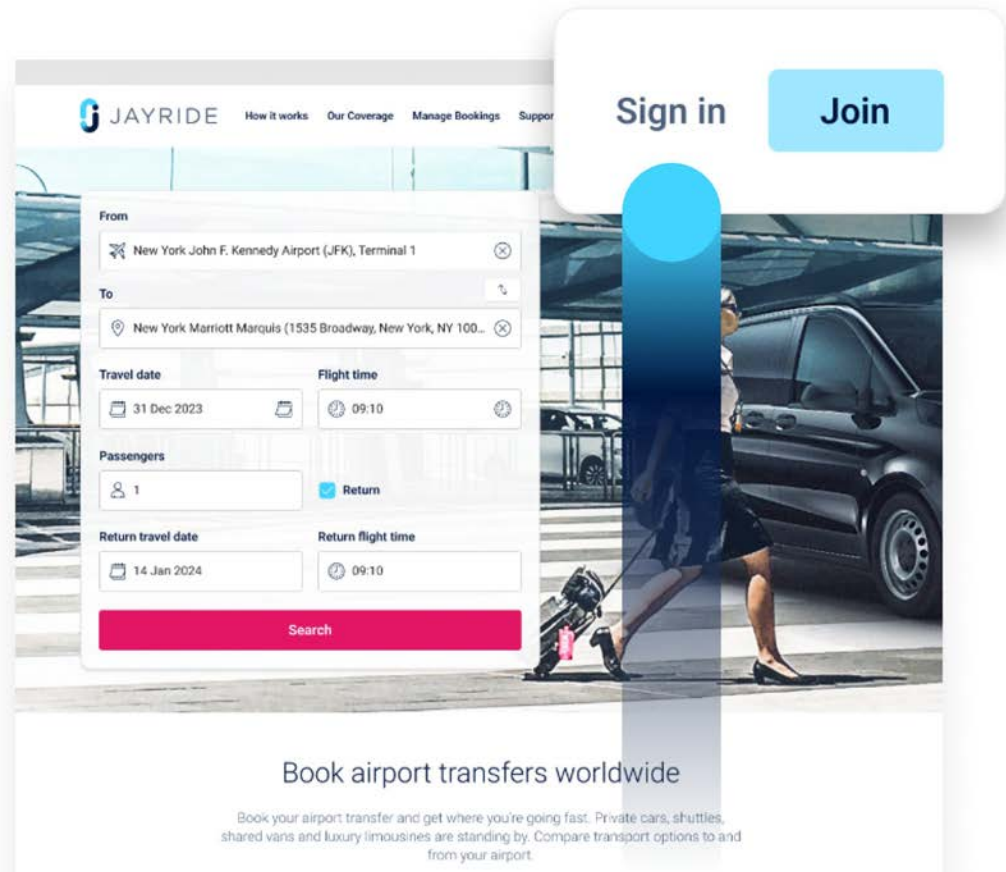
JAYRIDE How it works Our Coverage Manage Bookings Suppor

Sign in Join

From

New York John F. Kennedy Airport (JFK), Terminal 1

To

New York Marriott Marquis (1535 Broadway, New York, NY 100...

Travel date

31 Dec 2023

Flight time

09:10

Passengers

1

Return

Return travel date

14 Jan 2024

Return flight time

09:10

Search

Book airport transfers worldwide

Book your airport transfer and get where you're going fast. Private cars, shuttles, shared vans and luxury limousines are standing by. Compare transport options to and from your airport.